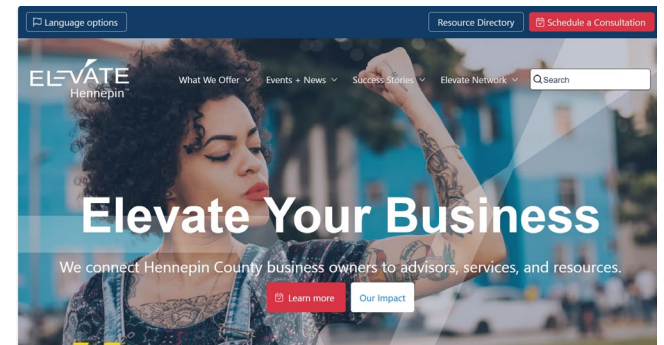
Language options

Resource Directory

Schedule a Consultation

ELEVATE Hennepin

What We Offer

Events + News

Success Stories

Elevate Network

Search

Elevate Your Business

We connect Hennepin County business owners to advisors, services, and resources.

Learn more

Our Impact